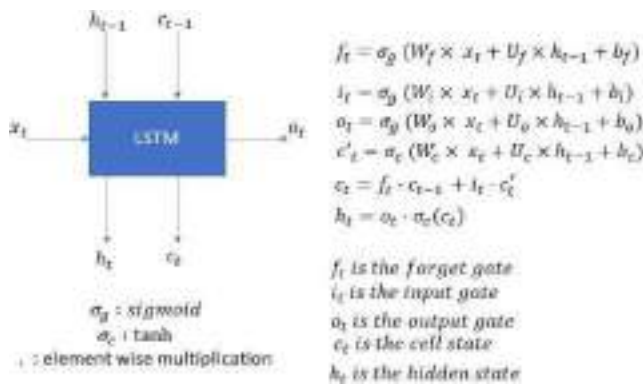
$h_{t-1}$ $c_{t-1}$

$x_t$

LSTM

$o_t$

$h_t$ $c_t$

$\sigma_g$ : sigmoid
$\sigma_c$ : tanh
. : element wise multiplication

$f_t = \sigma_g(W_f \times x_t + U_f \times h_{t-1} + b_f)$
$i_t = \sigma_g(W_i \times x_t + U_i \times h_{t-1} + b_i)$
$o_t = \sigma_g(W_o \times x_t + U_o \times h_{t-1} + b_o)$
$c'_t = \sigma_c(W_c \times x_t + U_c \times h_{t-1} + b_c)$
$c_t = f_t \cdot c_{t-1} + i_t \cdot c'_t$
$h_t = o_t \cdot \sigma_c(c_t)$

$f_t$ is the forget gate
$i_t$ is the input gate
$o_t$ is the output gate
$c_t$ is the cell state
$h_t$ is the hidden state